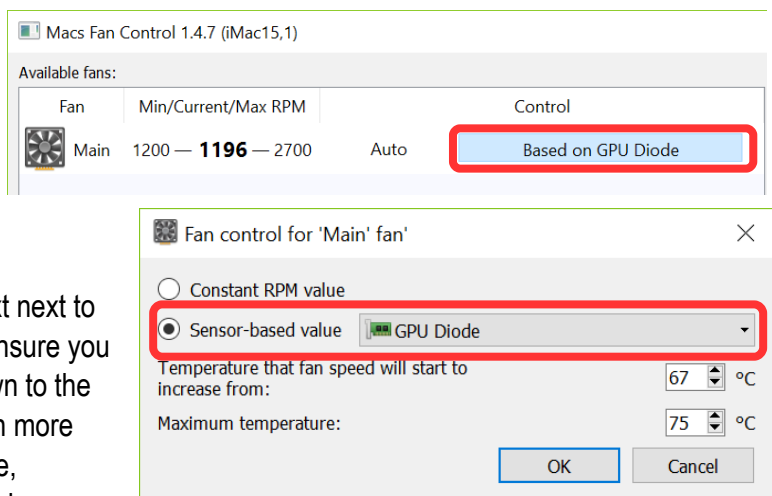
Macs Fan Control 1.4.7 (iMac15,1)

Available fans:

| Fan | Min/Current/Max RPM | | Control |
|---|---|---|---|
| Main | 1200 — **1196** — 2700 | Auto | Based on GPU Diode |

t next to
nsure you
vn to the
n more
e,

Fan control for 'Main' fan

Constant RPM value

Sensor-based value GPU Diode

Temperature that fan speed will start to increase from: 67 °C

Maximum temperature: 75 °C

OK Cancel